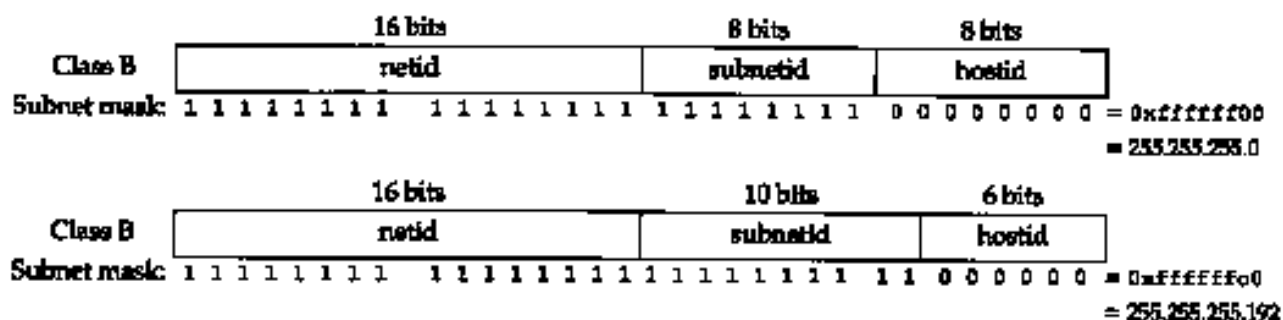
16 bits 8 bits 8 bits

| Class B | netid | subnetid | hostid |
|---|---|---|---|

Subnet mask: 1 1 1 1 1 1 1 1 1 1 1 1 1 1 1 1 1 1 1 1 1 1 1 1 0 0 0 0 0 0 0 0 = 0xffffff00

= 255.255.255.0

16 bits 10 bits 6 bits

| Class B | netid | subnetid | hostid |
|---|---|---|---|

Subnet mask: 1 1 1 1 1 1 1 1 1 1 1 1 1 1 1 1 1 1 1 1 1 1 1 1 1 1 0 0 0 0 0 0 = 0xffffffc0

= 255.255.255.192